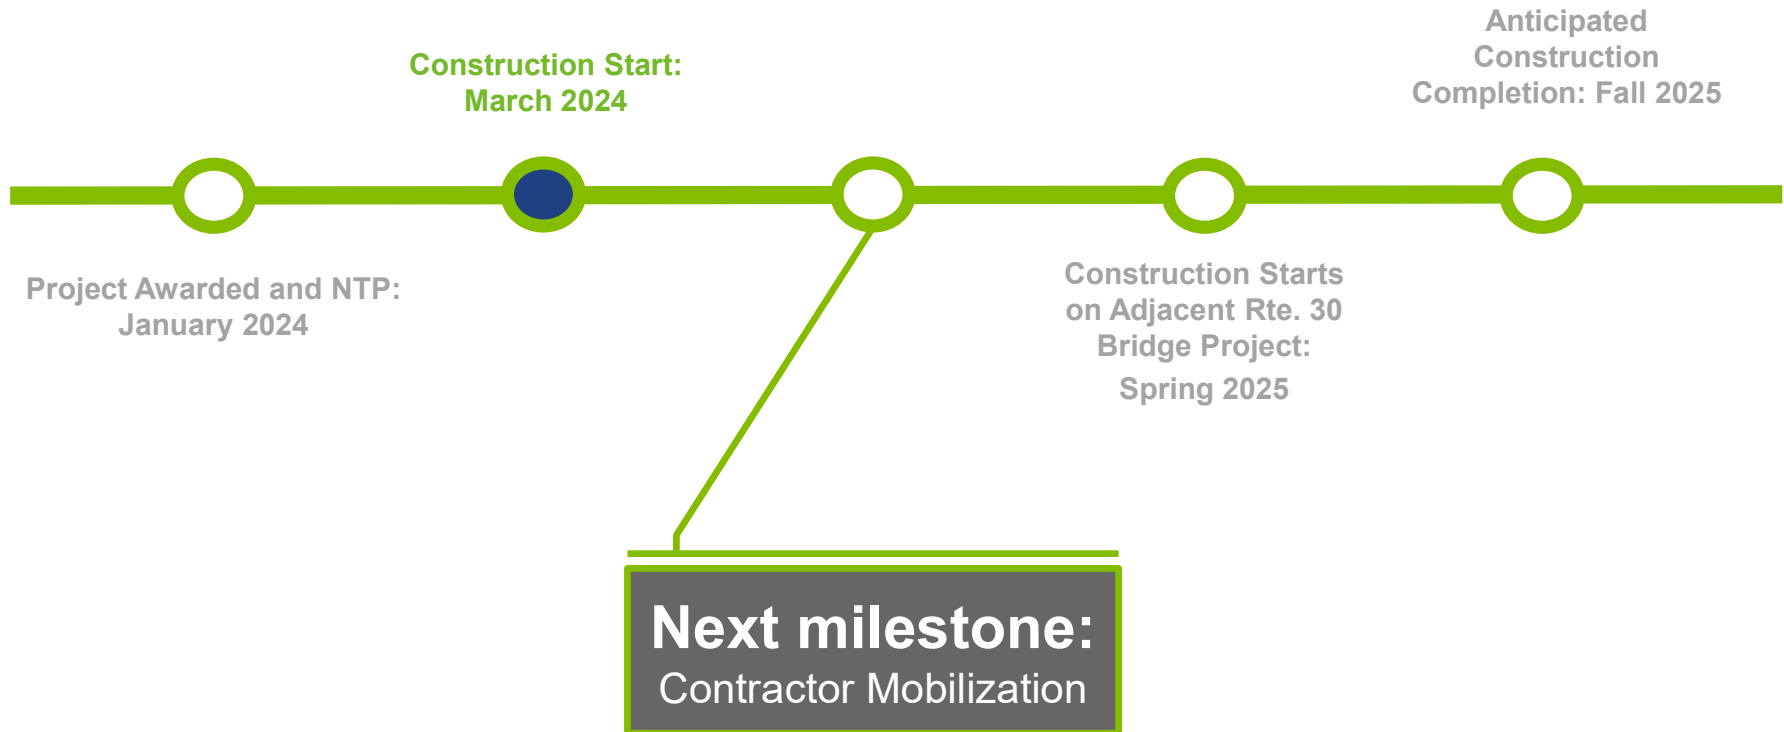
Construction Start: March 2024

Anticipated Construction Completion: Fall 2025

Project Awarded and NTP: January 2024

Construction Starts on Adjacent Rte. 30 Bridge Project: Spring 2025

Next milestone:
Contractor Mobilization